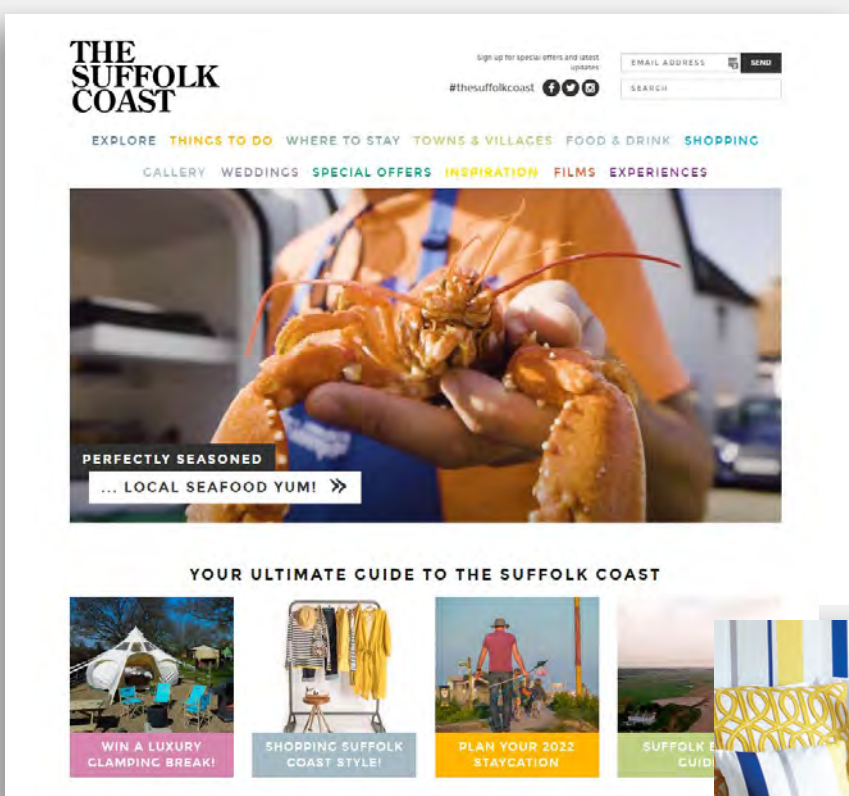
THE SUFFOLK COAST

Sign up for special offers and latest updates

EMAIL ADDRESS SEND

#thesuffolkcoast

SEARCH

EXPLORE THINGS TO DO WHERE TO STAY TOWNS & VILLAGES FOOD & DRINK SHOPPING

GALLERY WEDDINGS SPECIAL OFFERS INSPIRATION FILMS EXPERIENCES

PERFECTLY SEASONED

... LOCAL SEAFOOD YUM! »

YOUR ULTIMATE GUIDE TO THE SUFFOLK COAST

WIN A LUXURY CLAMPING BREAK!

SHOPPING SUFFOLK COAST STYLE!

PLAN YOUR 2022 STAYCATION

SUFFOLK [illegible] GUID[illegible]